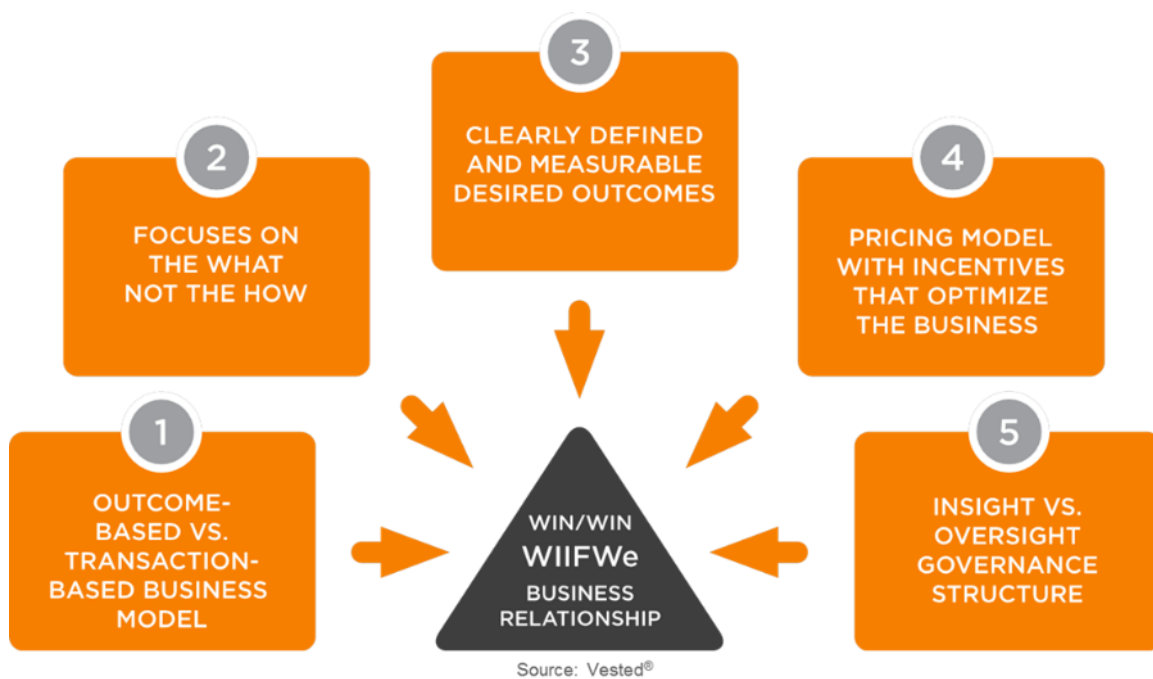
3

CLEARLY DEFINED AND MEASURABLE DESIRED OUTCOMES

2

FOCUSES ON THE WHAT NOT THE HOW

4

PRICING MODEL WITH INCENTIVES THAT OPTIMIZE THE BUSINESS

1

OUTCOME-BASED VS. TRANSACTION-BASED BUSINESS MODEL

WIN/WIN
WIIFWe
BUSINESS RELATIONSHIP

5

INSIGHT VS. OVERSIGHT GOVERNANCE STRUCTURE

Source: Vested®